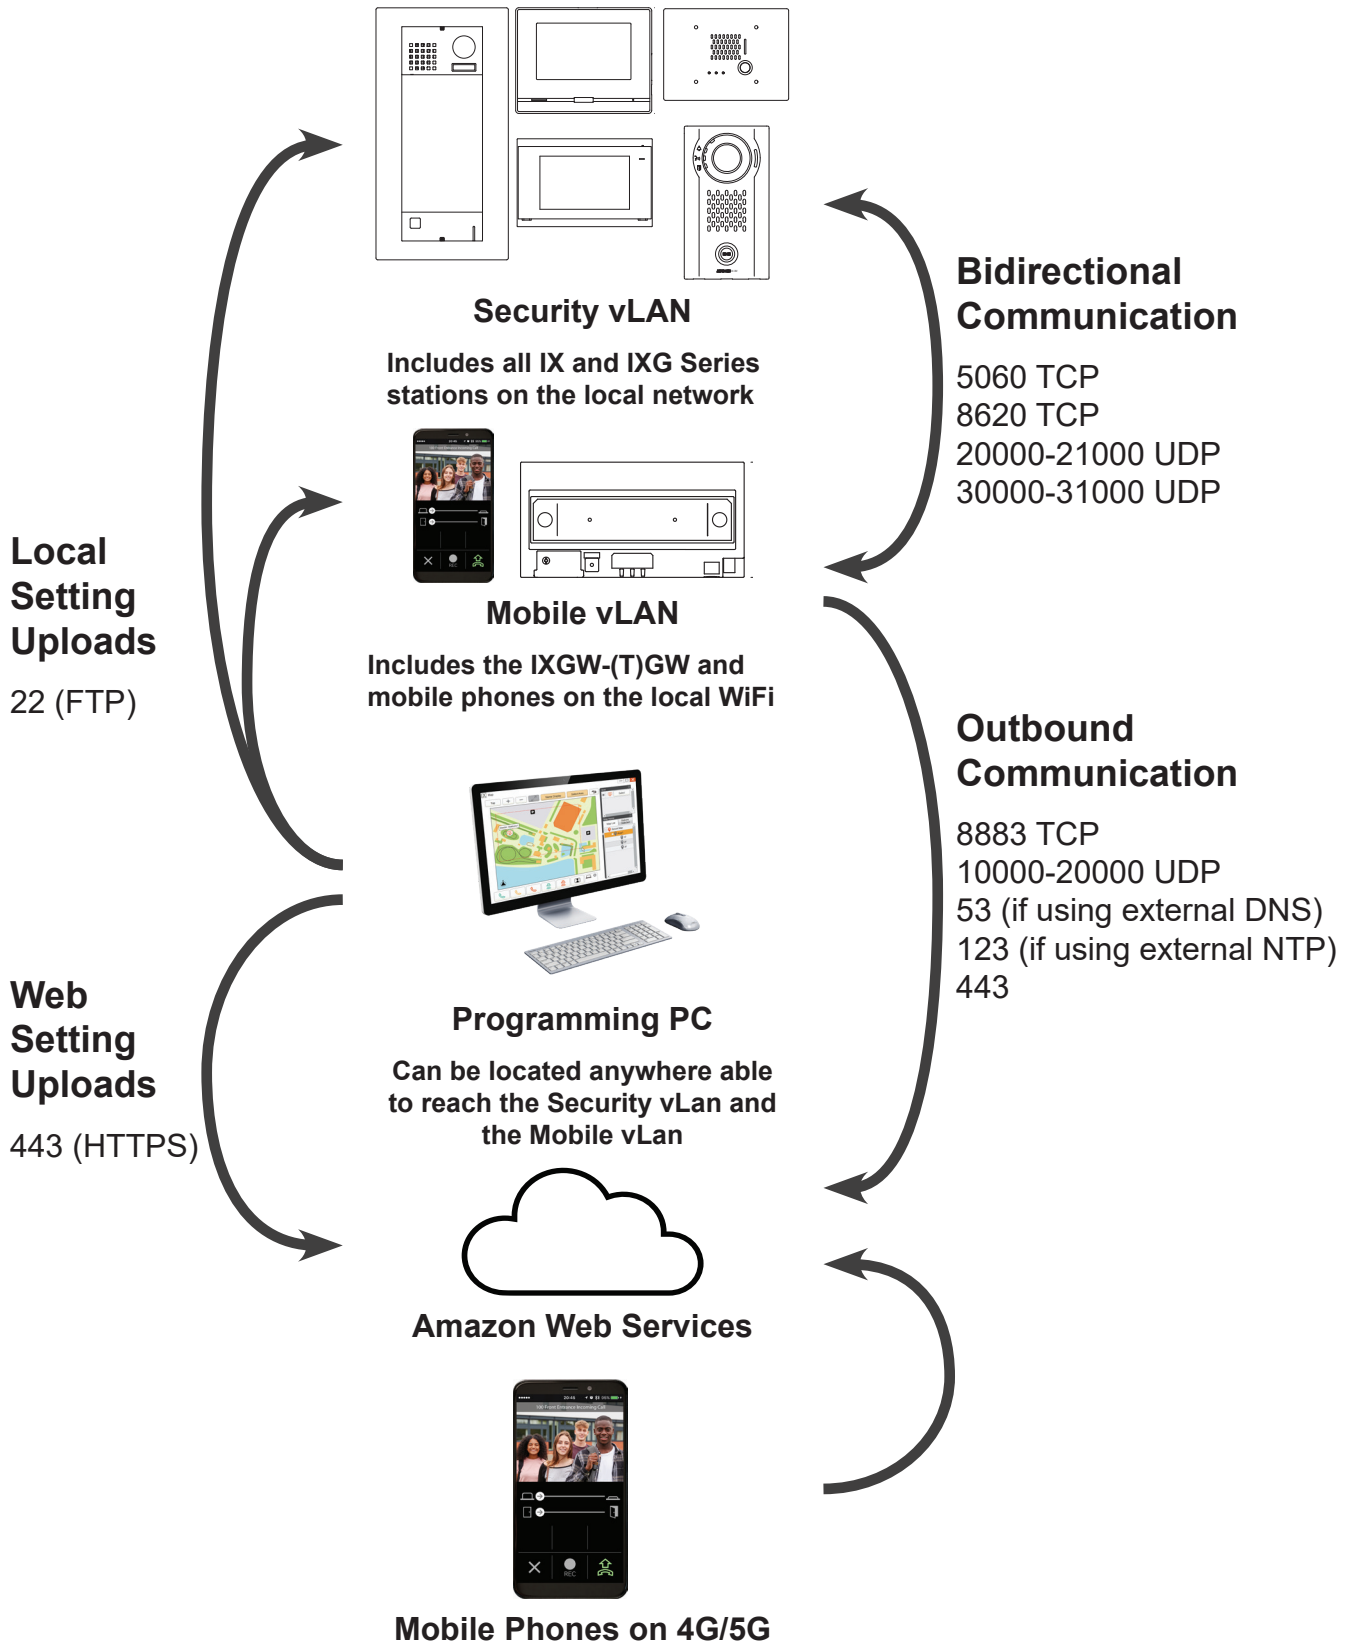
Security vLAN

Includes all IX and IXG Series stations on the local network

Bidirectional Communication

5060 TCP
8620 TCP
20000-21000 UDP
30000-31000 UDP

Local Setting Uploads

22 (FTP)

Mobile vLAN

Includes the IXGW-(T)GW and mobile phones on the local WiFi

Outbound Communication

8883 TCP
10000-20000 UDP
53 (if using external DNS)
123 (if using external NTP)
443

Web Setting Uploads

443 (HTTPS)

Programming PC

Can be located anywhere able to reach the Security vLan and the Mobile vLan

Amazon Web Services

Mobile Phones on 4G/5G